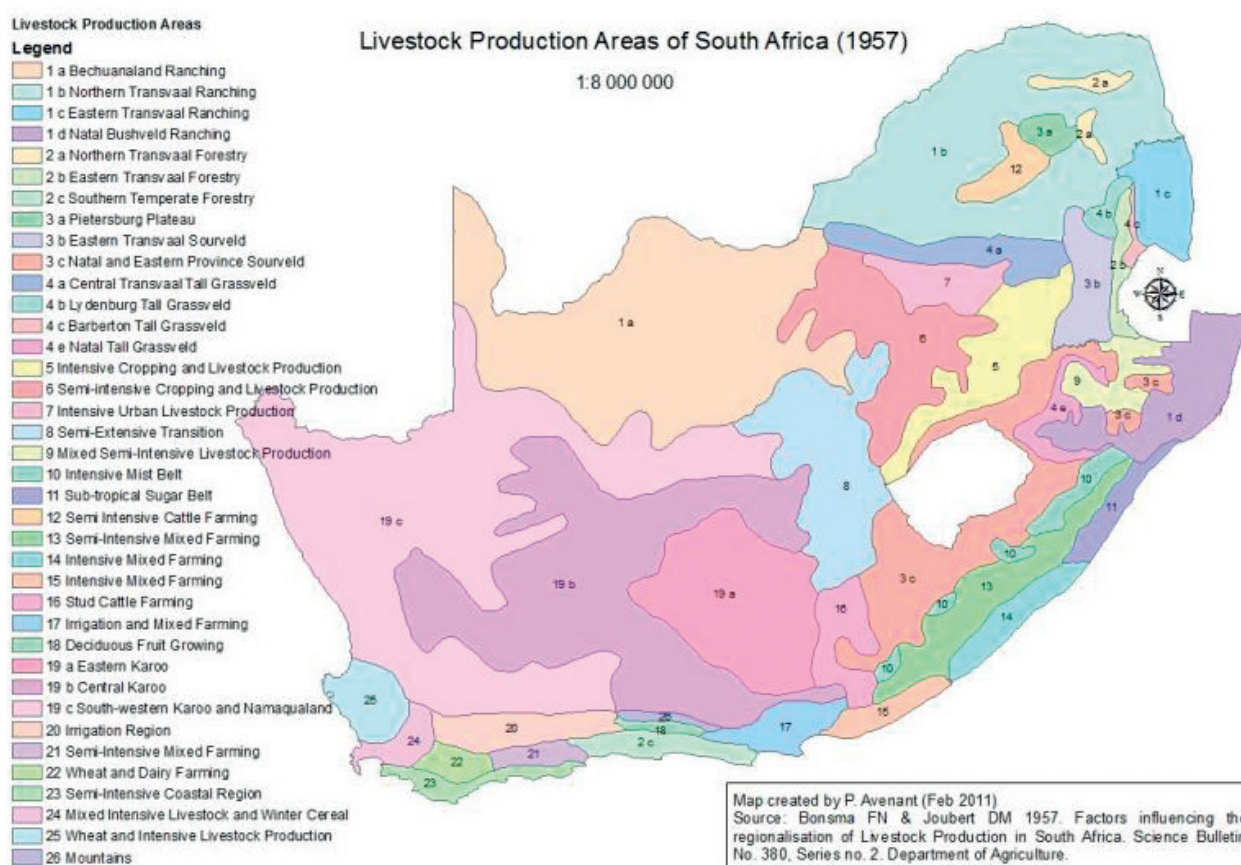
Livestock Production Areas
Legend
1 a Bechuanaland Ranching
1 b Northern Transvaal Ranching
1 c Eastern Transvaal Ranching
1 d Natal Bushveld Ranching
2 a Northern Transvaal Forestry
2 b Eastern Transvaal Forestry
2 c Southern Temperate Forestry
3 a Pietersburg Plateau
3 b Eastern Transvaal Sourveld
3 c Natal and Eastern Province Sourveld
4 a Central Transvaal Tall Grassveld
4 b Lydenburg Tall Grassveld
4 c Barberton Tall Grassveld
4 e Natal Tall Grassveld
5 Intensive Cropping and Livestock Production
6 Semi-intensive Cropping and Livestock Production
7 Intensive Urban Livestock Production
8 Semi-Extensive Transition
9 Mixed Semi-Intensive Livestock Production
10 Intensive Mist Belt
11 Sub-tropical Sugar Belt
12 Semi Intensive Cattle Farming
13 Semi-Intensive Mixed Farming
14 Intensive Mixed Farming
15 Intensive Mixed Farming
16 Stud Cattle Farming
17 Irrigation and Mixed Farming
18 Deciduous Fruit Growing
19 a Eastern Karoo
19 b Central Karoo
19 c South-western Karoo and Namaqualand
20 Irrigation Region
21 Semi-Intensive Mixed Farming
22 Wheat and Dairy Farming
23 Semi-Intensive Coastal Region
24 Mixed Intensive Livestock and Winter Cereal
25 Wheat and Intensive Livestock Production
26 Mountains

Livestock Production Areas of South Africa (1957)

1:8 000 000

2 a
3 a
2 a
1 b
12
1 c
4 b
4 c
2 b
4 a
3 b
7
1 a
6
5
9
3 c
4 e
3 c
1 d
8
10
11
19 c
19 b
19 a
16
3 c
10
13
10
14
10
25
20
26
18
17
15
24
21
2 c
22
23

N
W
E
S

Map created by P. Avenant (Feb 2011)
Source: Bonsma FN & Joubert DM 1957. Factors influencing th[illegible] regionalisation of Livestock Production in South Africa. Science Bulleti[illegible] No. 380, Series no. 2. Department of Agriculture.